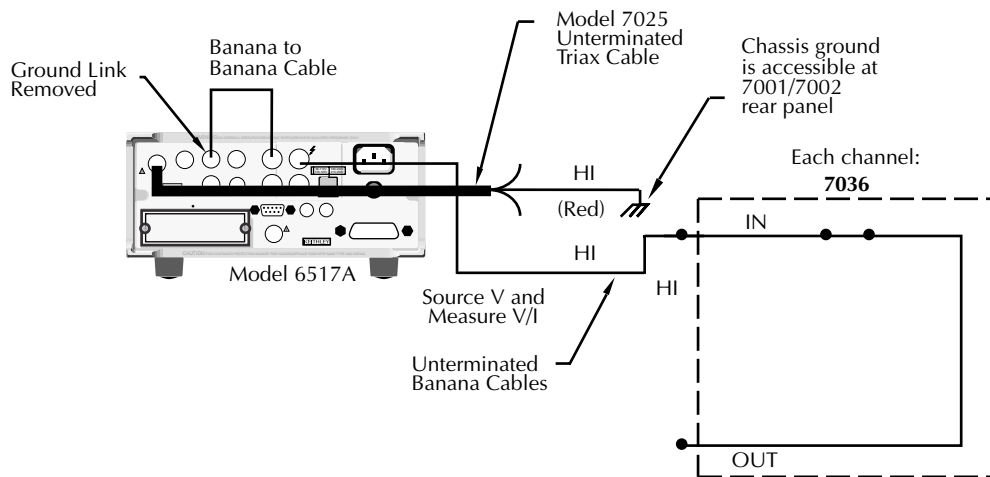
Banana to Banana Cable

Ground Link Removed

Model 7025 Unterminated Triax Cable

Chassis ground is accessible at 7001/7002 rear panel

Each channel:
7036

HI

(Red)

IN

HI

HI

Model 6517A

Source V and Measure V/I

Unterminated Banana Cables

OUT